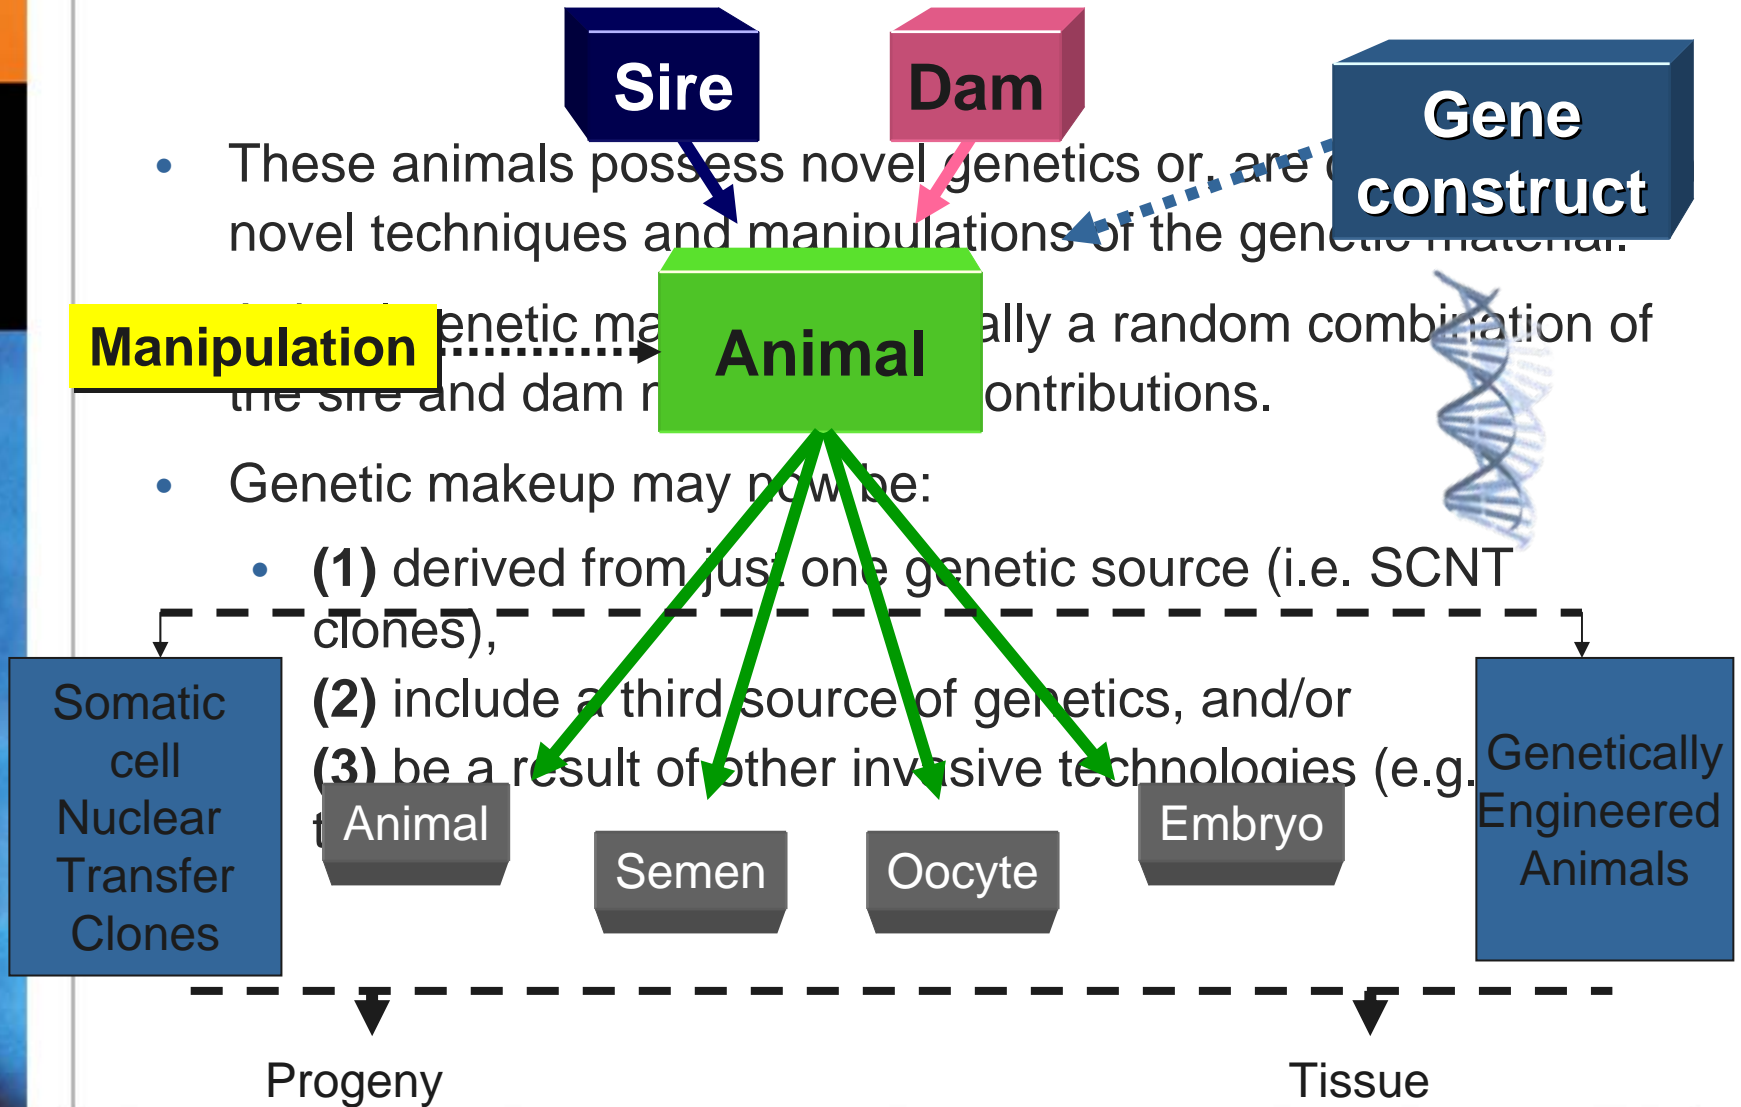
Sire

Dam

Gene construct

• These animals possess novel genetics or, are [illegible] novel techniques and manipulations of the genetic material.

Manipulation

Animal

• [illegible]enetic ma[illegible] ally a random combination of the sire and dam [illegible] ontributions.

• Genetic makeup may now be:

• (1) derived from just one genetic source (i.e. SCNT clones),

(2) include a third source of genetics, and/or

(3) be a result of other invasive technologies (e.g. t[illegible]

Somatic cell Nuclear Transfer Clones

Animal

Semen

Oocyte

Embryo

Genetically Engineered Animals

Progeny

Tissue